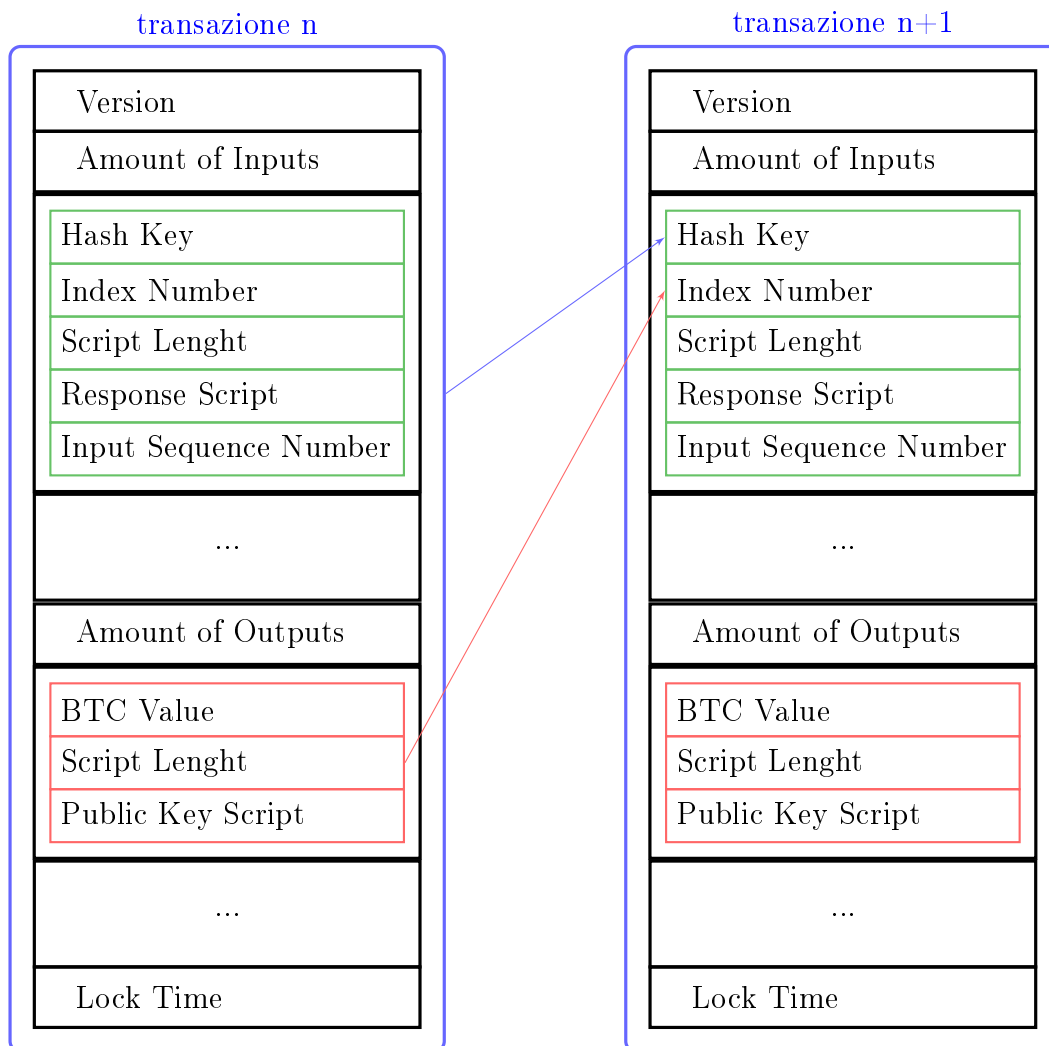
transazione n

Version
Amount of Inputs
Hash Key
Index Number
Script Lenght
Response Script
Input Sequence Number
...
Amount of Outputs
BTC Value
Script Lenght
Public Key Script
...
Lock Time

transazione n+1

Version
Amount of Inputs
Hash Key
Index Number
Script Lenght
Response Script
Input Sequence Number
...
Amount of Outputs
BTC Value
Script Lenght
Public Key Script
...
Lock Time